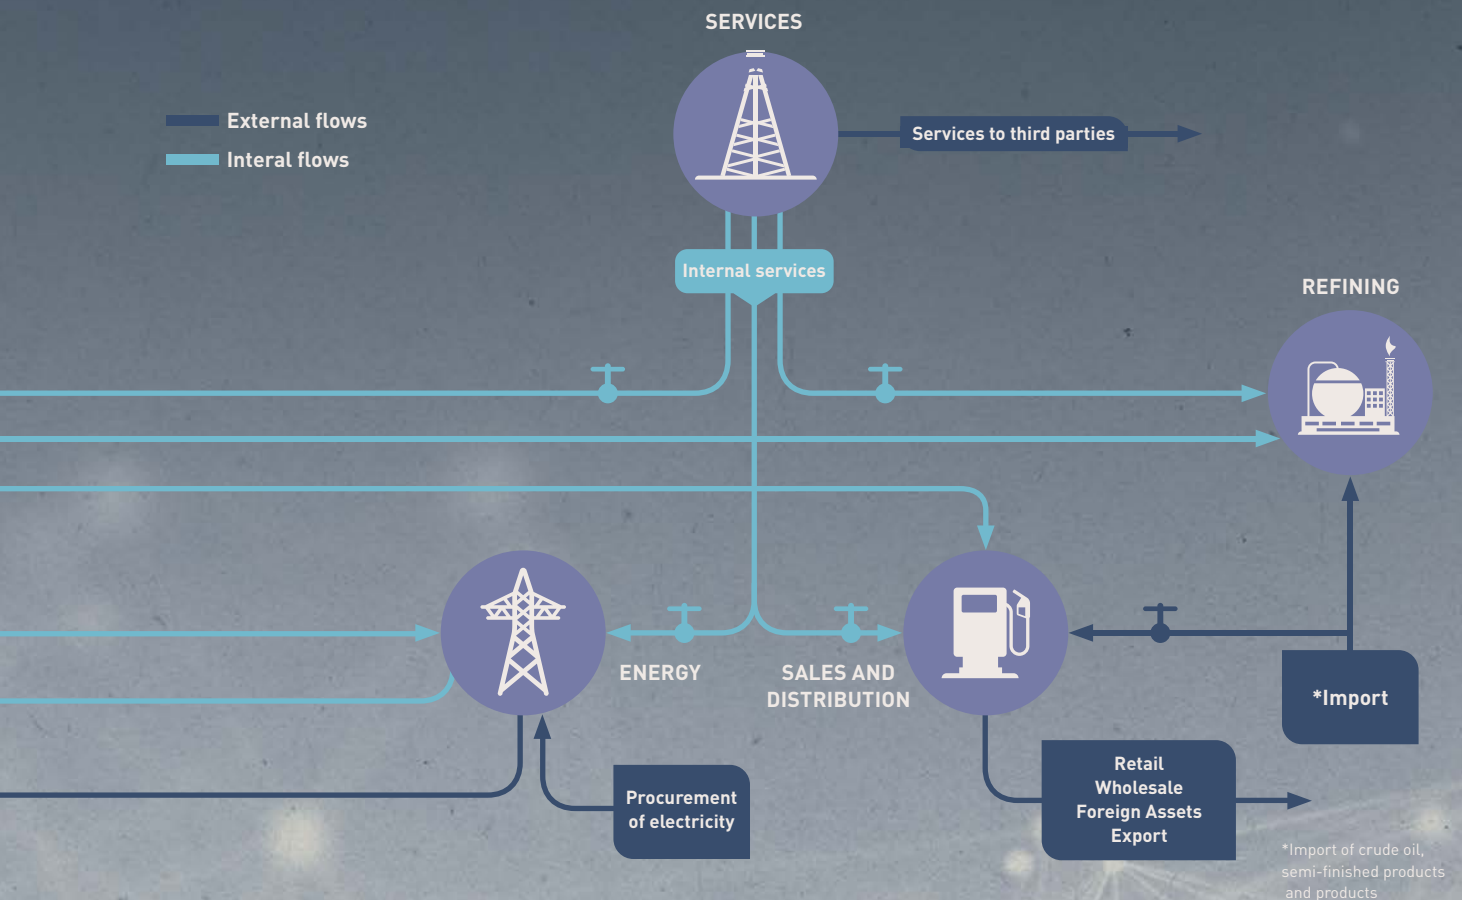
SERVICES

External flows

Interal flows

Services to third parties

Internal services

REFINING

ENERGY

SALES AND DISTRIBUTION

*Import

Procurement of electricity

Retail
Wholesale
Foreign Assets
Export

*Import of crude oil, semi-finished products and products